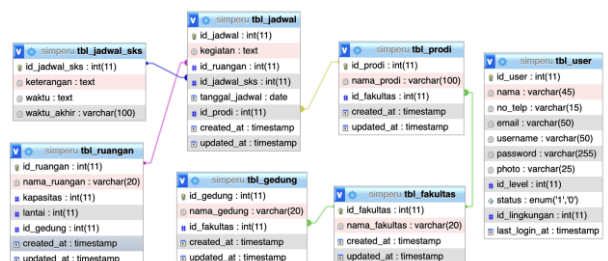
simperu tbl_jadwal_sks
id_jadwal_sks : int(11)
keterangan : text
waktu : text
waktu_akhir : varchar(100)

simperu tbl_jadwal
id_jadwal : int(11)
kegiatan : text
id_ruangan : int(11)
id_jadwal_sks : int(11)
tanggal_jadwal : date
id_prodi : int(11)
created_at : timestamp
updated_at : timestamp

simperu tbl_prodi
id_prodi : int(11)
nama_prodi : varchar(100)
id_fakultas : int(11)
created_at : timestamp
updated_at : timestamp

simperu tbl_user
id_user : int(11)
nama : varchar(45)
no_telp : varchar(15)
email : varchar(50)
username : varchar(50)
password : varchar(255)
photo : varchar(25)
id_level : int(11)
status : enum('1','0')
id_lingkungan : int(11)
last_login_at : timestamp

simperu tbl_ruangan
id_ruangan : int(11)
nama_ruangan : varchar(20)
kapasitas : int(11)
lantai : int(11)
id_gedung : int(11)
created_at : timestamp
updated_at : timestamp

simperu tbl_gedung
id_gedung : int(11)
nama_gedung : varchar(20)
id_fakultas : int(11)
created_at : timestamp
updated_at : timestamp

simperu tbl_fakultas
id_fakultas : int(11)
nama_fakultas : varchar(20)
created_at : timestamp
updated_at : timestamp